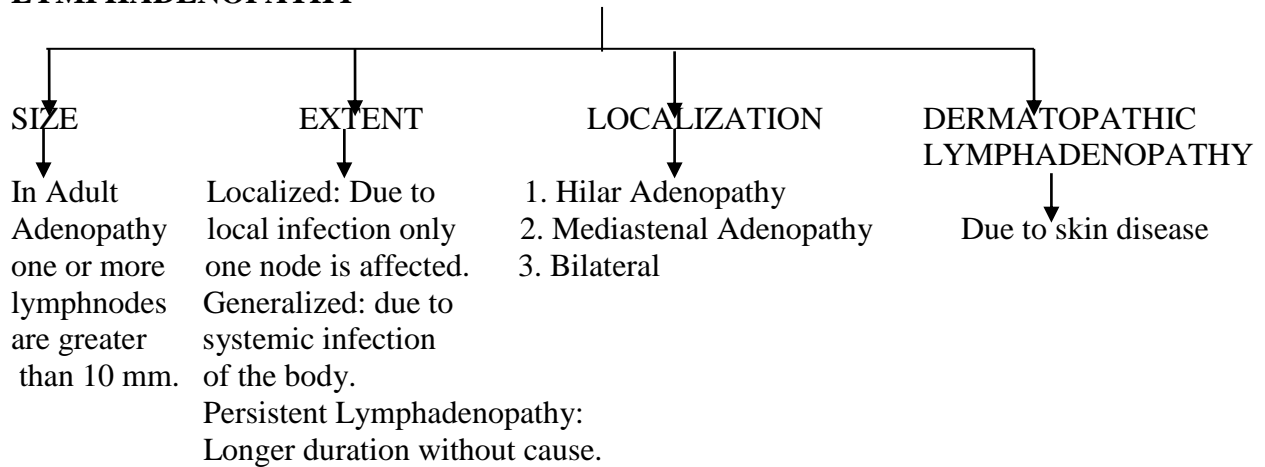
LYMPHADENOPATHY

SIZE

In Adult Adenopathy one or more lymphnodes are greater than 10 mm.

EXTENT

Localized: Due to local infection only one node is affected.
Generalized: due to systemic infection of the body.
Persistent Lymphadenopathy: Longer duration without cause.

LOCALIZATION

1. Hilar Adenopathy
2. Mediastenal Adenopathy
3. Bilateral

DERMATOPATHIC LYMPHADENOPATHY

Due to skin disease